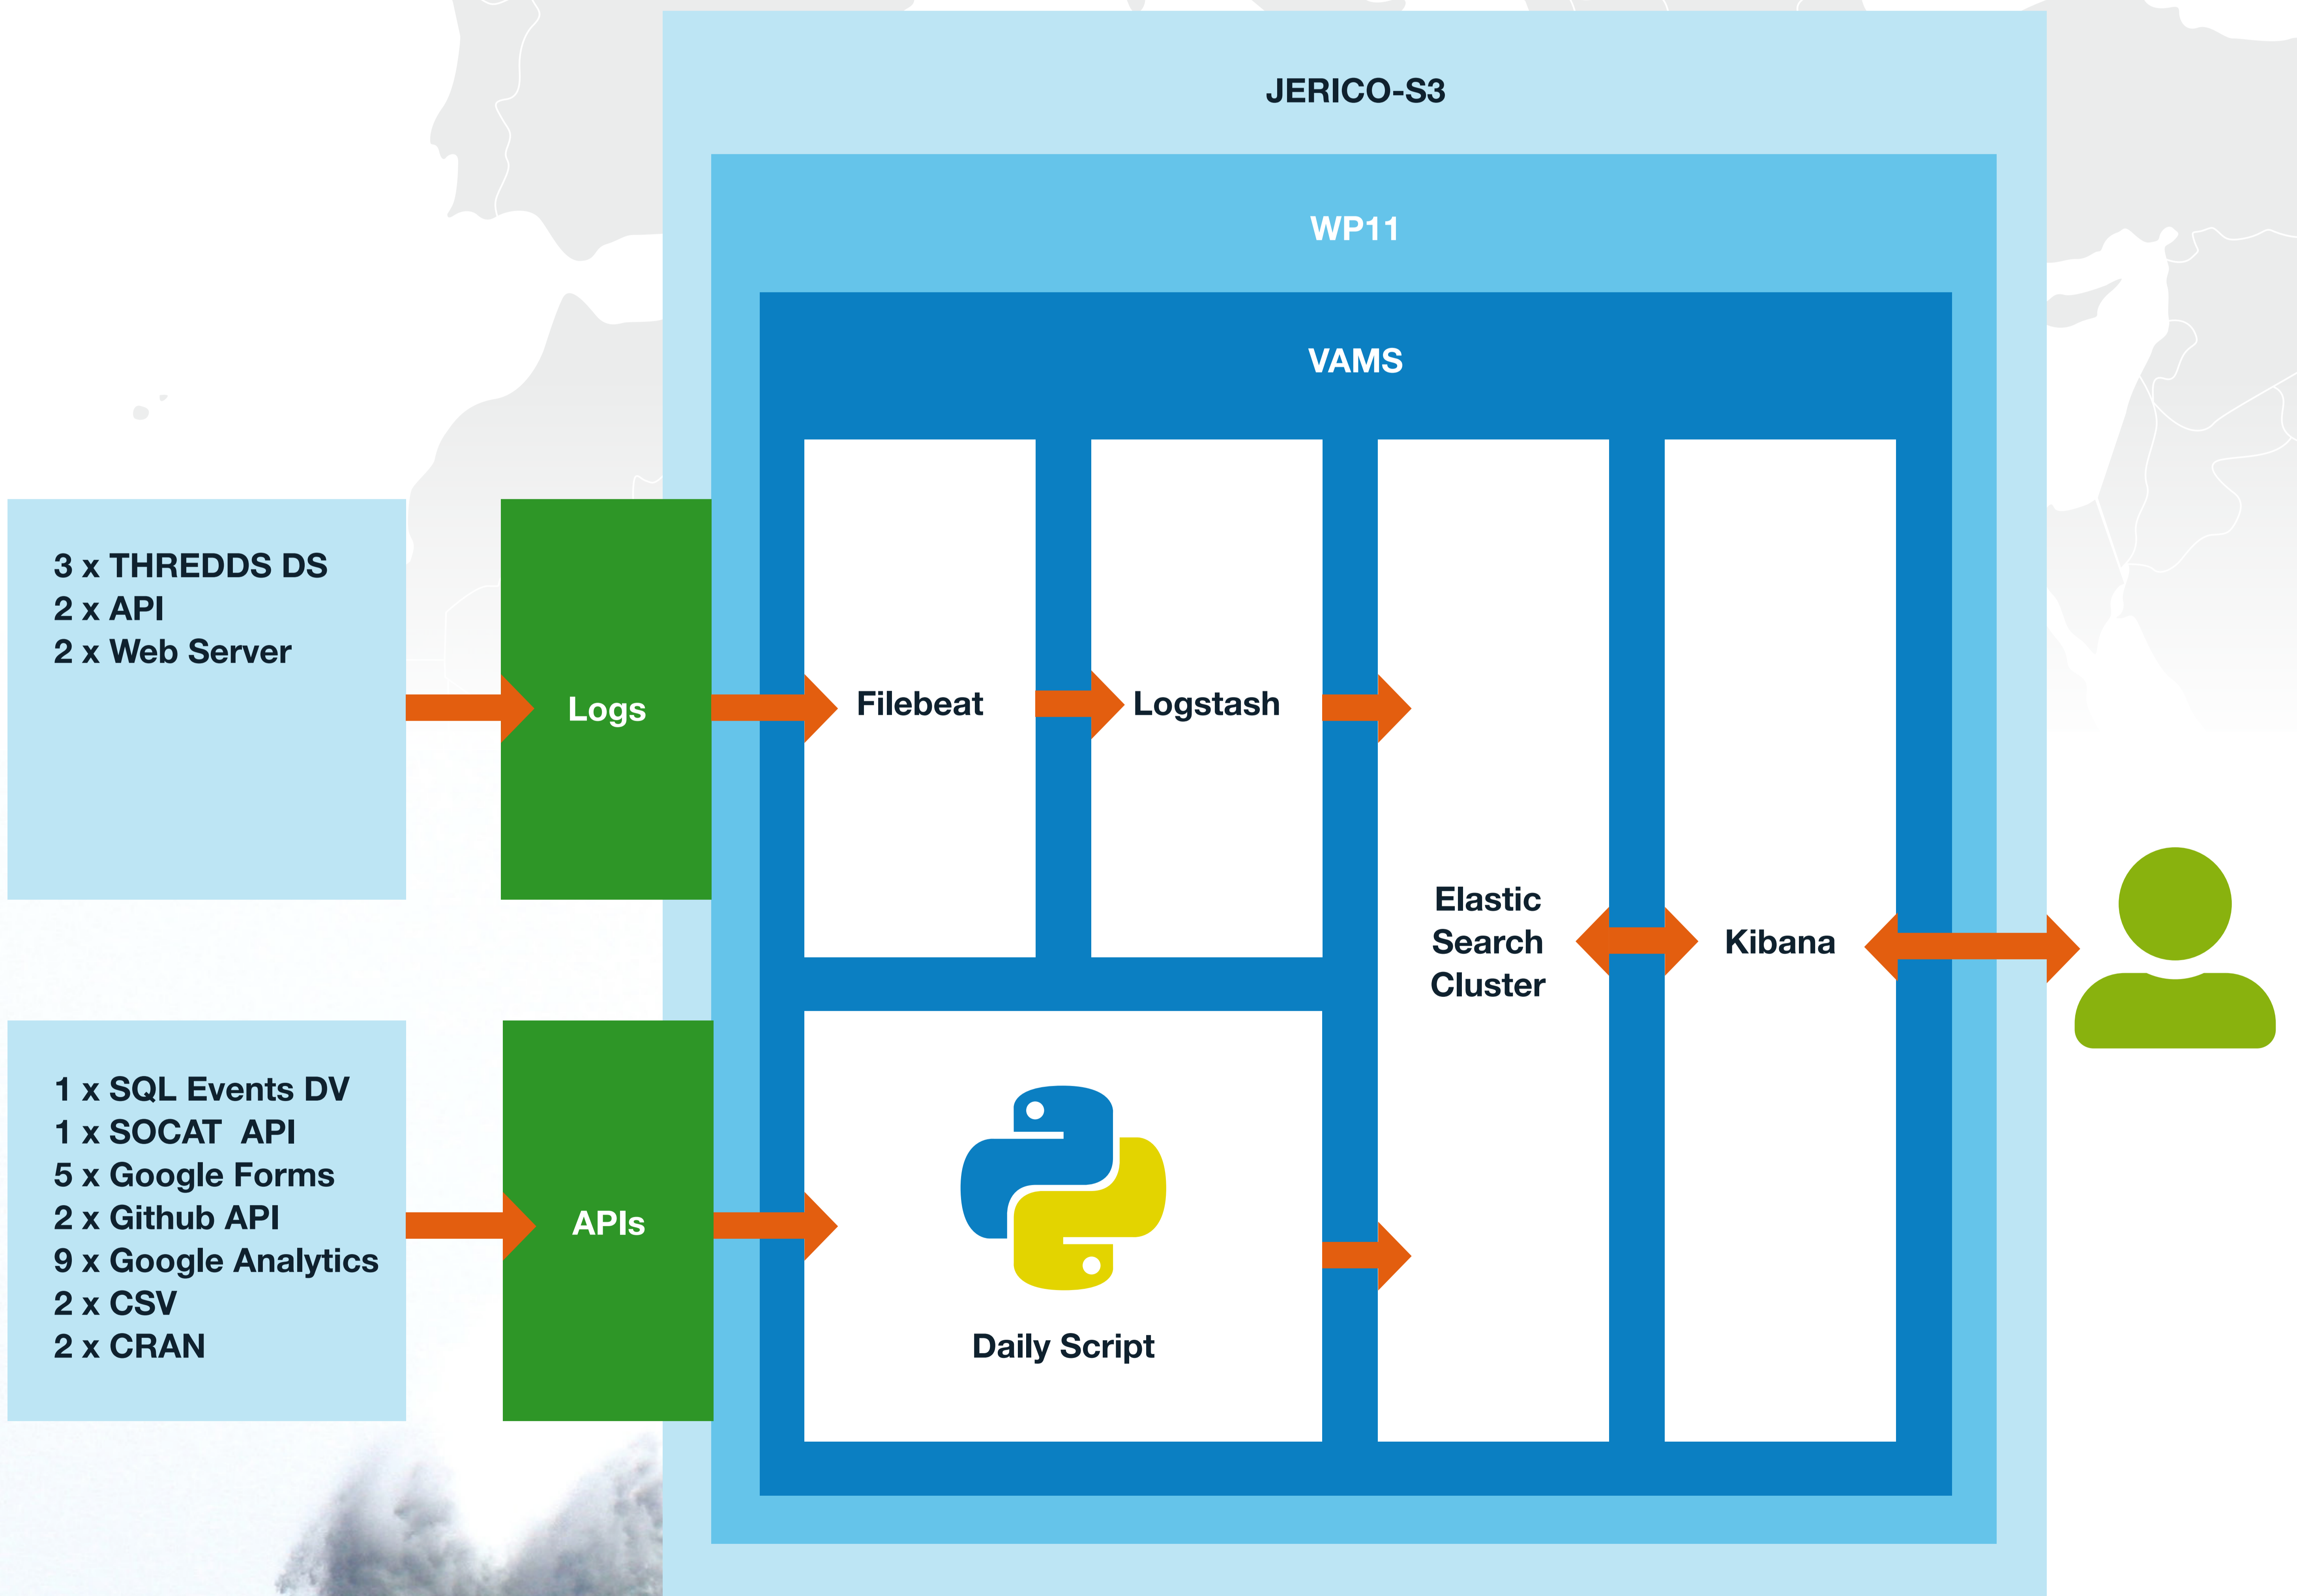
JERICO-S3

WP11

VAMS

3 x THREDDS DS
2 x API
2 x Web Server

Logs

Filebeat

Logstash

Elastic Search Cluster

Kibana

1 x SQL Events DV
1 x SOCAT API
5 x Google Forms
2 x Github API
9 x Google Analytics
2 x CSV
2 x CRAN

APIs

Daily Script